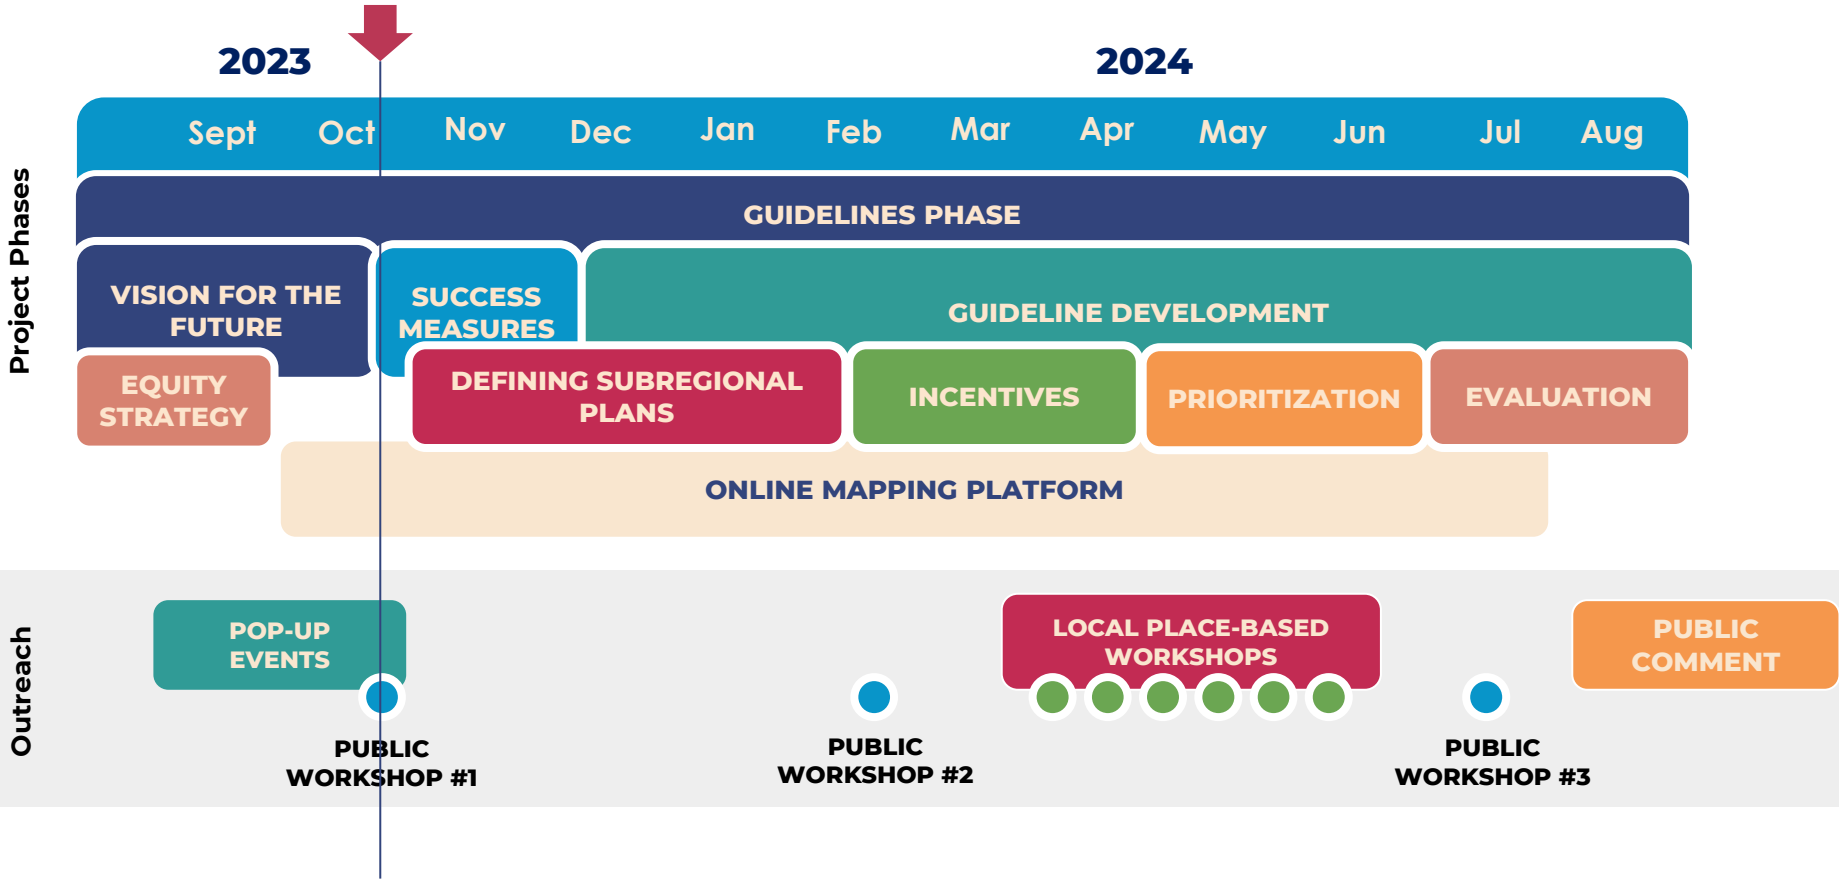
2023

2024

Sept Oct Nov Dec Jan Feb Mar Apr May Jun Jul Aug

Project Phases

GUIDELINES PHASE

VISION FOR THE FUTURE

SUCCESS MEASURES

GUIDELINE DEVELOPMENT

EQUITY STRATEGY

DEFINING SUBREGIONAL PLANS

INCENTIVES

PRIORITIZATION

EVALUATION

ONLINE MAPPING PLATFORM

Outreach

POP-UP EVENTS

LOCAL PLACE-BASED WORKSHOPS

PUBLIC COMMENT

PUBLIC WORKSHOP #1

PUBLIC WORKSHOP #2

PUBLIC WORKSHOP #3